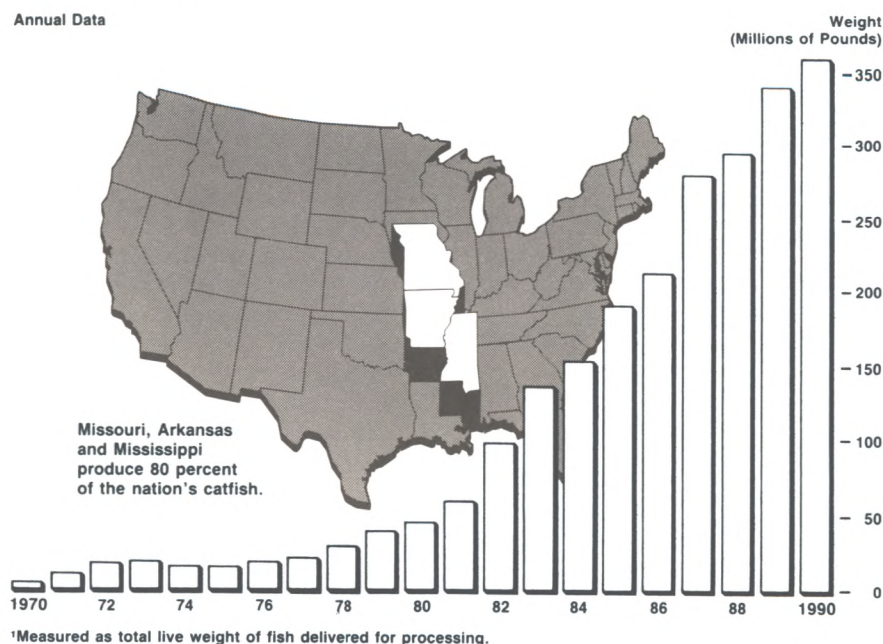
Annual Data

Weight
(Millions of Pounds)

350
300
250
200
150
100
50
0

Missouri, Arkansas and Mississippi produce 80 percent of the nation's catfish.

1970
72
74
76
78
80
82
84
86
88
1990

¹Measured as total live weight of fish delivered for processing.